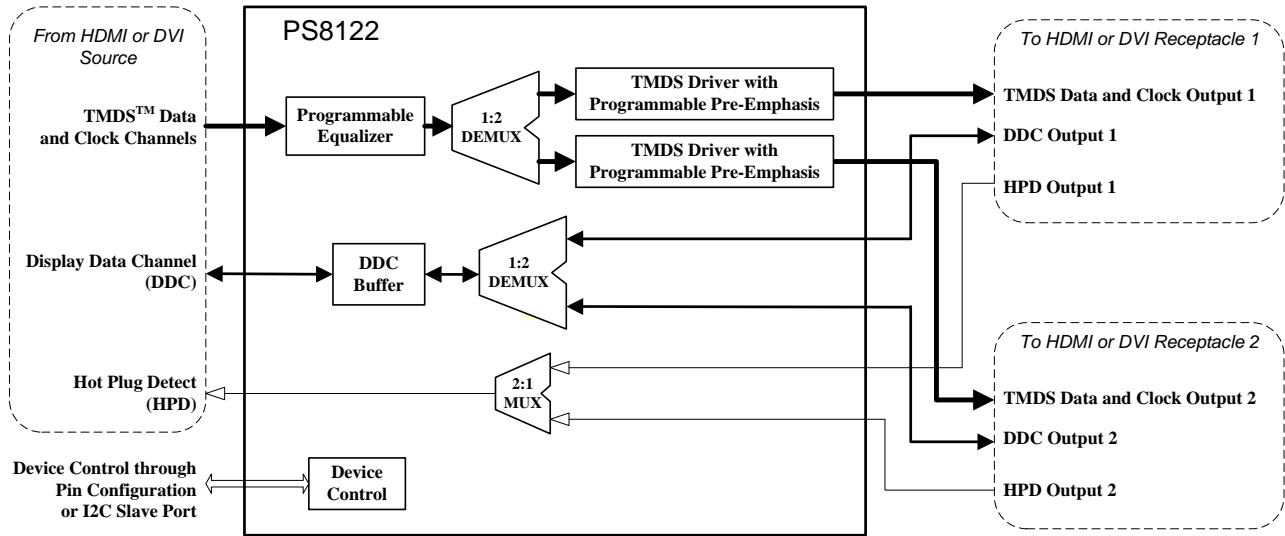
From HDMI or DVI Source

TMDS$^{TM}$ Data and Clock Channels

Display Data Channel (DDC)

Hot Plug Detect (HPD)

Device Control through Pin Configuration or I2C Slave Port

PS8122

Programmable Equalizer

1:2 DEMUX

TMDS Driver with Programmable Pre-Emphasis

TMDS Driver with Programmable Pre-Emphasis

DDC Buffer

1:2 DEMUX

2:1 MUX

Device Control

To HDMI or DVI Receptacle 1

TMDS Data and Clock Output 1

DDC Output 1

HPD Output 1

To HDMI or DVI Receptacle 2

TMDS Data and Clock Output 2

DDC Output 2

HPD Output 2